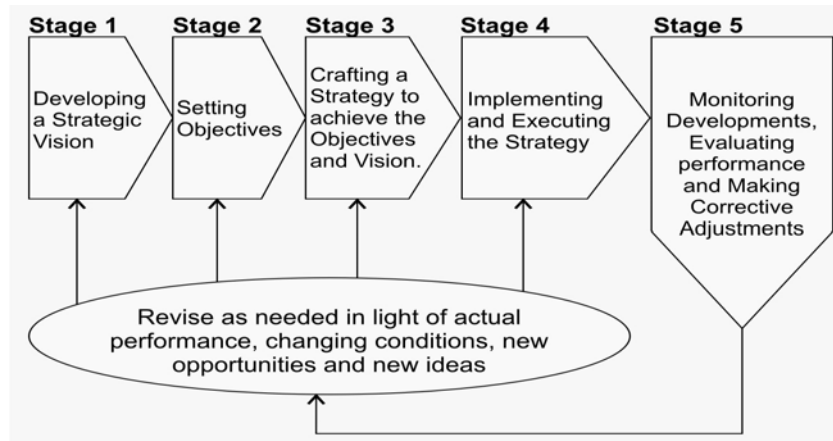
Stage 1

Developing a Strategic Vision

Stage 2

Setting Objectives

Stage 3

Crafting a Strategy to achieve the Objectives and Vision.

Stage 4

Implementing and Executing the Strategy

Stage 5

Monitoring Developments, Evaluating performance and Making Corrective Adjustments

Revise as needed in light of actual performance, changing conditions, new opportunities and new ideas